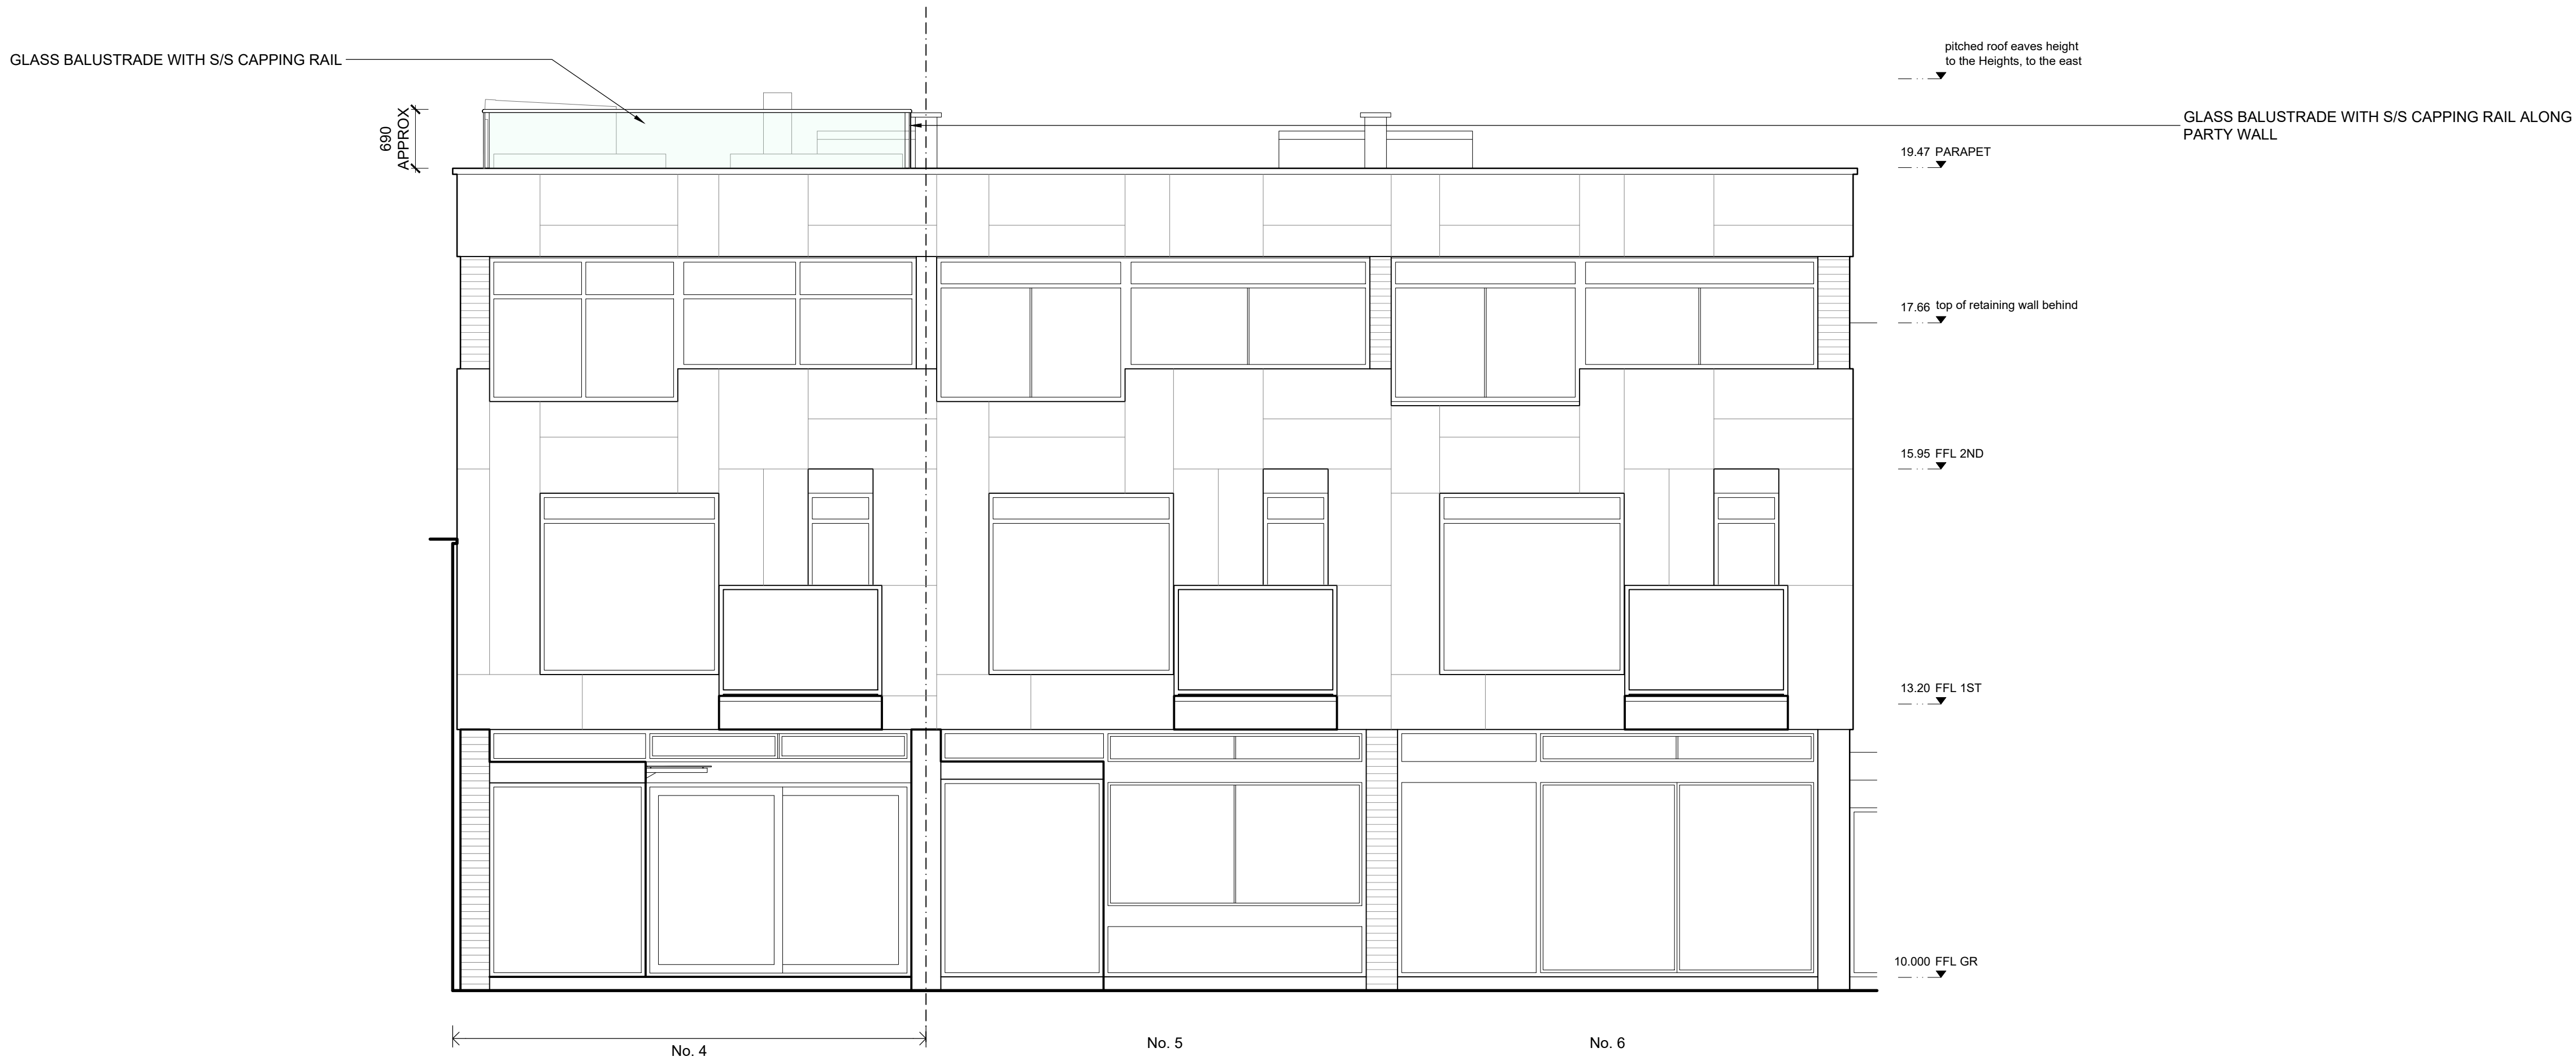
GLASS BALUSTRADE WITH S/S CAPPING RAIL

pitched roof eaves height
to the Heights, to the east

690 APPROX

GLASS BALUSTRADE WITH S/S CAPPING RAIL ALONG PARTY WALL

19.47 PARAPET

17.66 top of retaining wall behind

15.95 FFL 2ND

13.20 FFL 1ST

10.000 FFL GR

No. 4

No. 5

No. 6